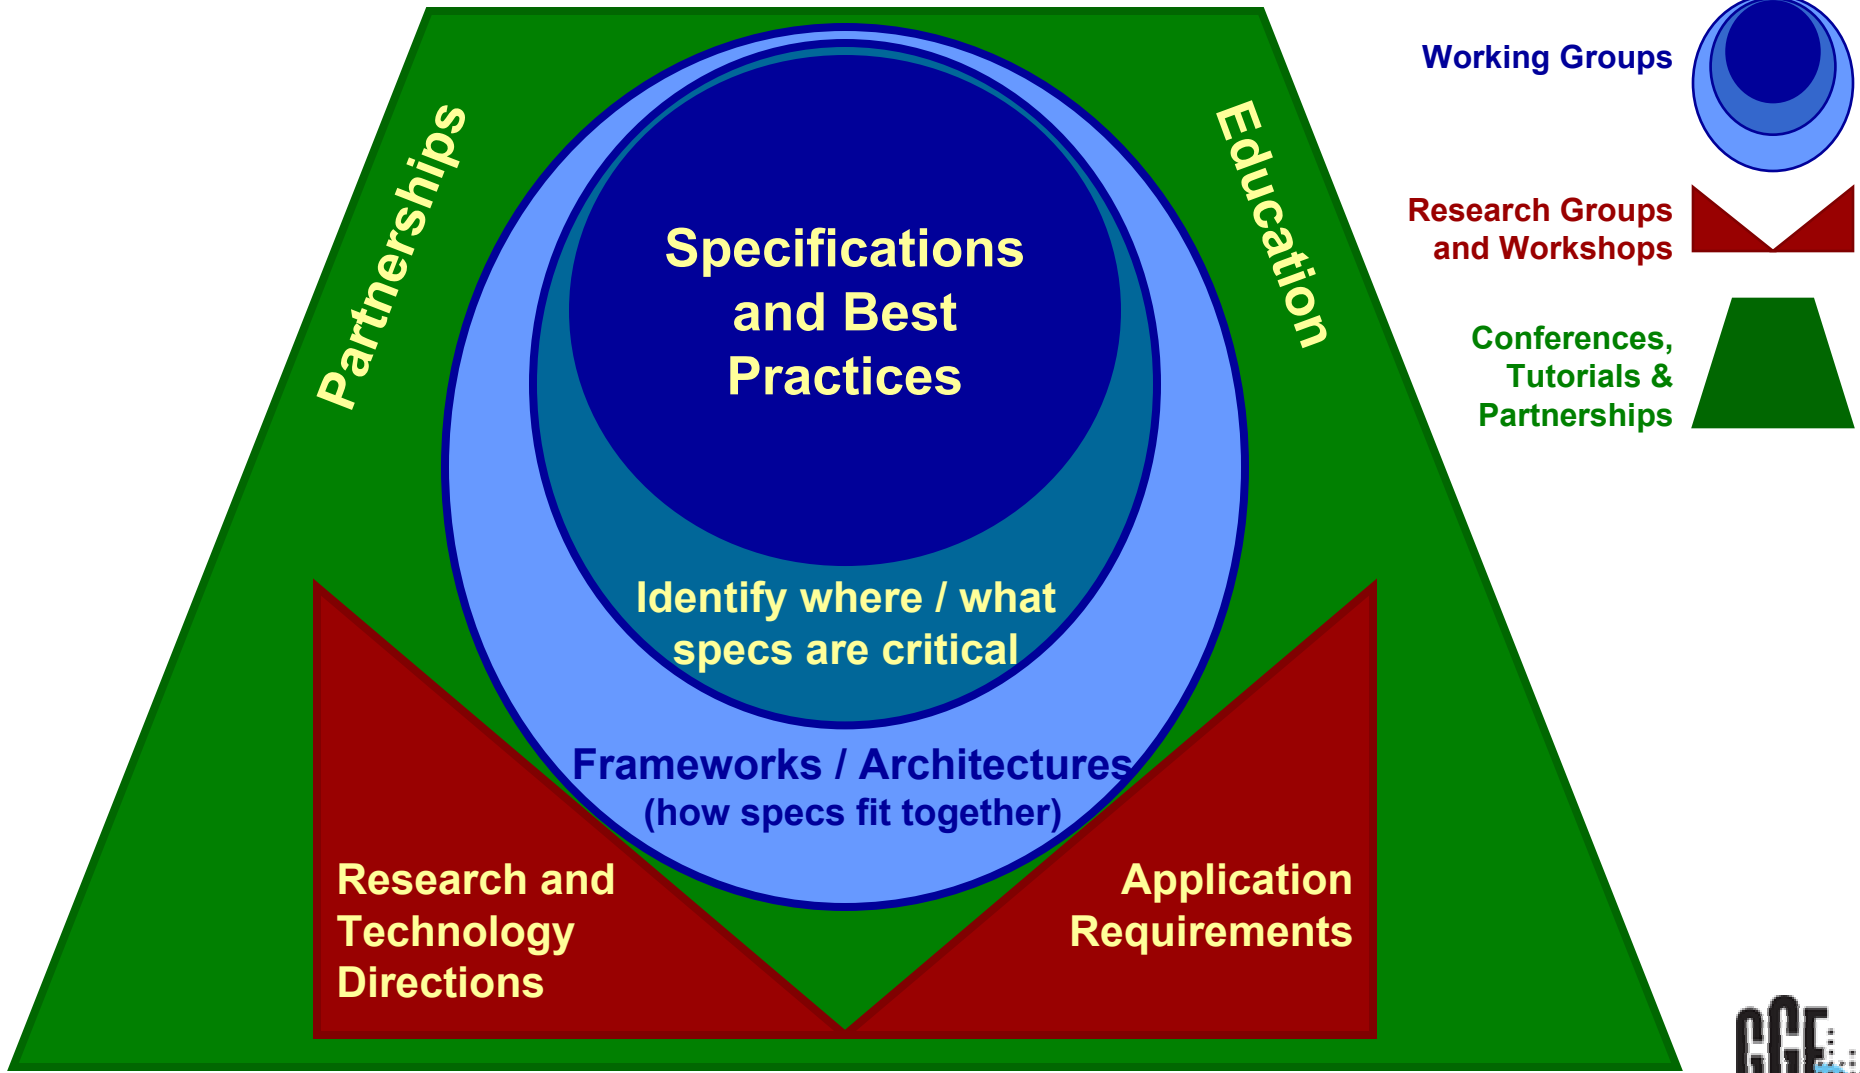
Partnerships

Education

Specifications and Best Practices

Identify where / what specs are critical

Frameworks / Architectures (how specs fit together)

Research and Technology Directions

Application Requirements

Working Groups

Research Groups and Workshops

Conferences, Tutorials & Partnerships

GGF